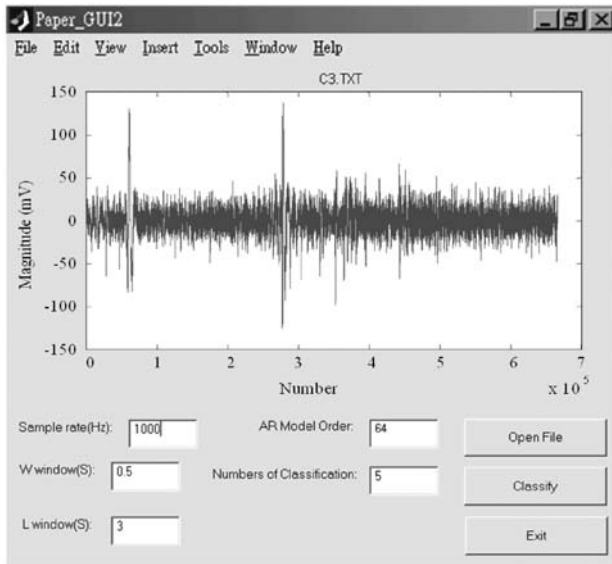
Paper_GUI2

File Edit View Insert Tools Window Help

C3.TXT

150
100
50
0
-50
-100
-150

Magnitude (mV)

0 1 2 3 4 5 6 7

Number

$x 10^5$

Sample rate(Hz): 1000

AR Model Order: 64

Open File

W window(S): 0.5

Numbers of Classification: 5

Classify

L window(S): 3

Exit